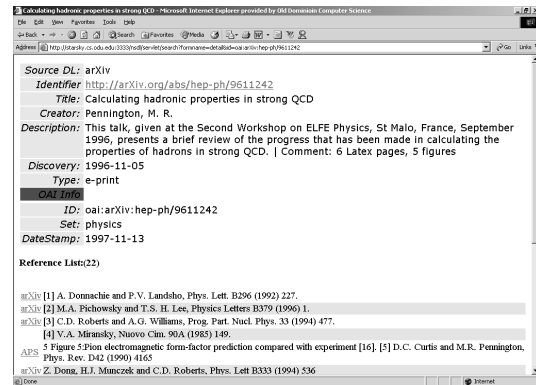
Calculating hadronic properties in strong QCD - Microsoft Internet Explorer provided by Old Dominion Computer Science

File Edit View Favorites Tools Help

Back Search Favorites Media

Address http://starsky.cs.odu.edu:3333/nsdl/servlet/search?formname=detail&id=oai:arXiv:hep-ph/9611242 Go Links

Source DL: arXiv
Identifier http://arXiv.org/abs/hep-ph/9611242
Title: Calculating hadronic properties in strong QCD
Creator: Pennington, M. R.
Description: This talk, given at the Second Workshop on ELFE Physics, St Malo, France, September 1996, presents a brief review of the progress that has been made in calculating the properties of hadrons in strong QCD. | Comment: 6 Latex pages, 5 figures
Discovery: 1996-11-05
Type: e-print
OAI Info
ID: oai:arXiv:hep-ph/9611242
Set: physics
DateStamp: 1997-11-13

Reference List:(22)

arXiv [1] A. Donnachie and P.V. Landsho, Phys. Lett. B296 (1992) 227.
arXiv [2] M.A. Pichowsky and T.S. H. Lee, Physics Letters B379 (1996) 1.
arXiv [3] C.D. Roberts and A.G. Williams, Prog. Part. Nucl. Phys. 33 (1994) 477.
[4] V.A. Miransky, Nuovo Cim. 90A (1985) 149.
APS 5 Figure 5:Pion electromagnetic form-factor prediction compared with experiment [16]. [5] D.C. Curtis and M.R. Pennington, Phys. Rev. D42 (1990) 4165
arXiv Z. Dong, H.J. Munczek and C.D. Roberts, Phys. Lett B333 (1994) 536

Done Internet